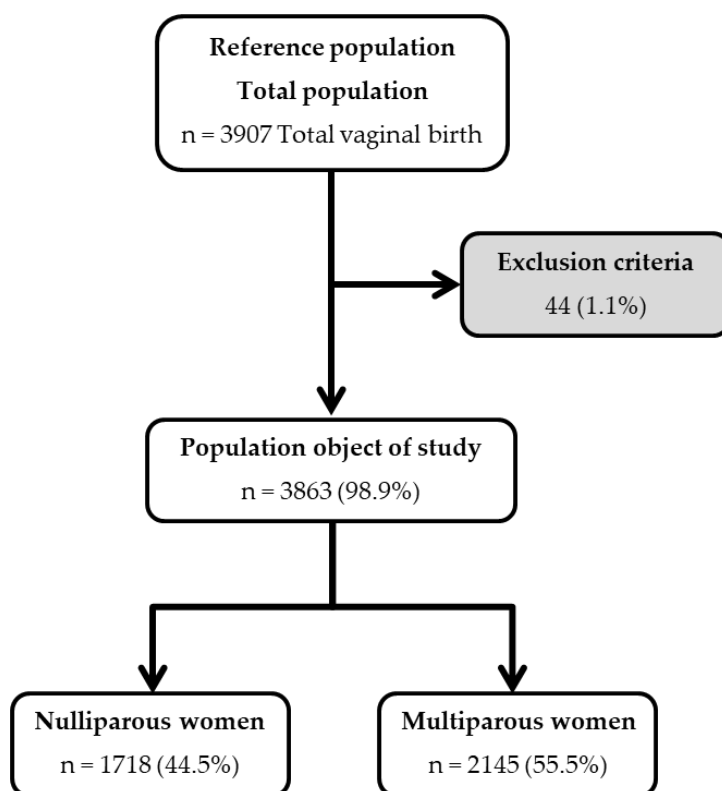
Reference population
Total population
n = 3907 Total vaginal birth

Exclusion criteria
44 (1.1%)

Population object of study
n = 3863 (98.9%)

Nulliparous women
n = 1718 (44.5%)

Multiparous women
n = 2145 (55.5%)